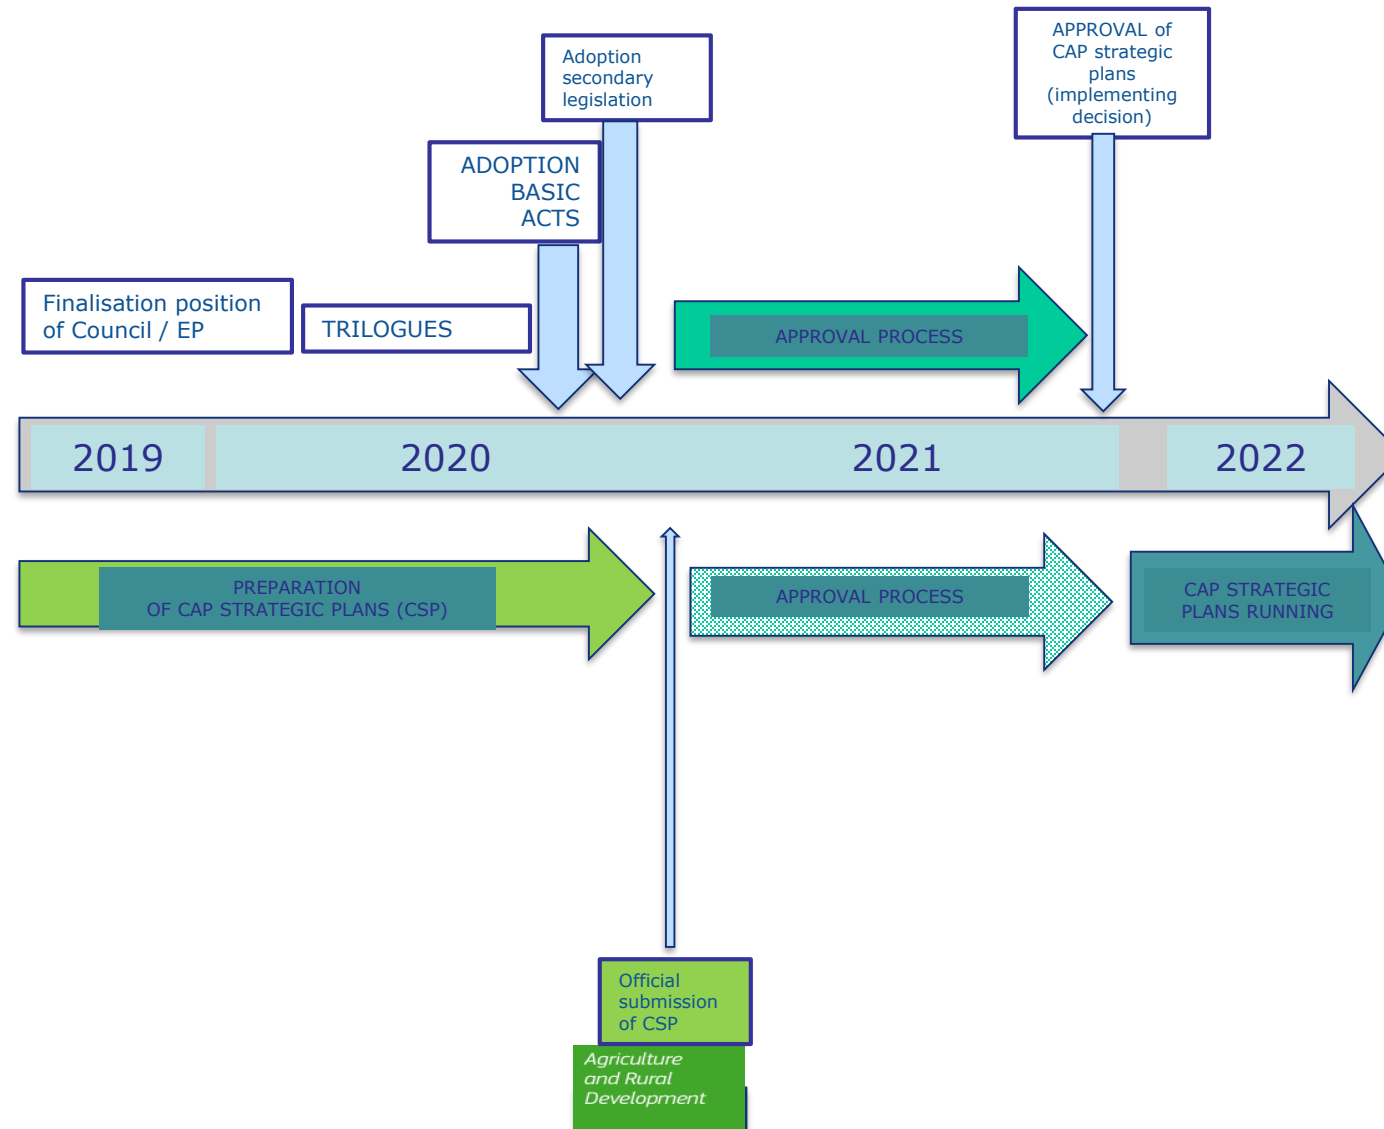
Adoption secondary legislation

APPROVAL of CAP strategic plans (implementing decision)

ADOPTION BASIC ACTS

Finalisation position of Council / EP

TRILOGUES

APPROVAL PROCESS

2019

2020

2021

2022

PREPARATION OF CAP STRATEGIC PLANS (CSP)

APPROVAL PROCESS

CAP STRATEGIC PLANS RUNNING

Official submission of CSP

Agriculture and Rural Development